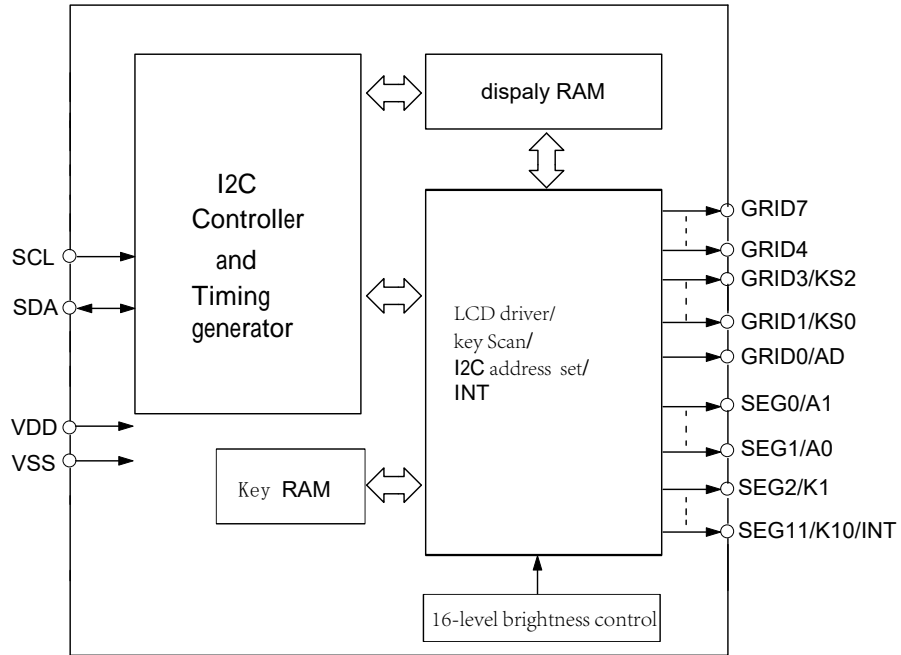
dispaly RAM

I2C
Controller
and
Timing
generator

SCL
SDA
VDD
VSS

LCD driver/
key Scan/
I2C address set/
INT

GRID7
GRID4
GRID3/KS2
GRID1/KS0
GRID0/AD
SEG0/A1
SEG1/A0
SEG2/K1
SEG11/K10/INT

Key RAM

16-level brightness control